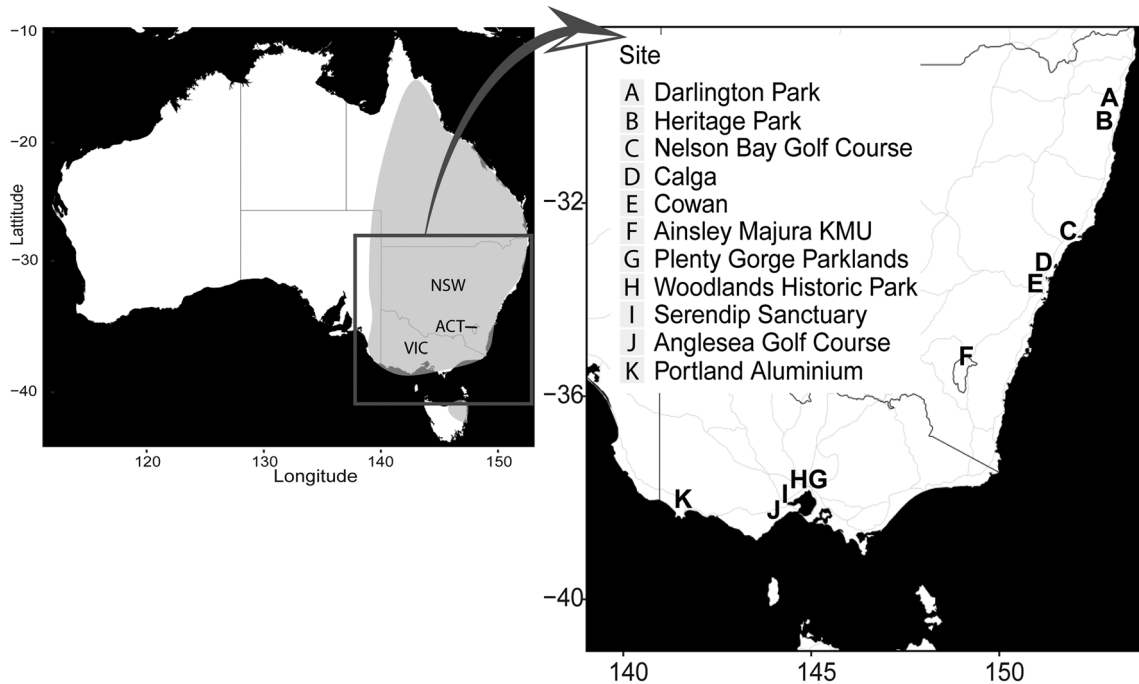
−10
−20
−30
−40
Lattitude
120
130
140
150
Longitude
NSW
ACT
VIC

Site
A Darlington Park
B Heritage Park
C Nelson Bay Golf Course
D Calga
E Cowan
F Ainsley Majura KMU
G Plenty Gorge Parklands
H Woodlands Historic Park
I Serendip Sanctuary
J Anglesea Golf Course
K Portland Aluminium

A
B
C
D
E
F
HG
I
J
K
−32
−36
−40
140
145
150